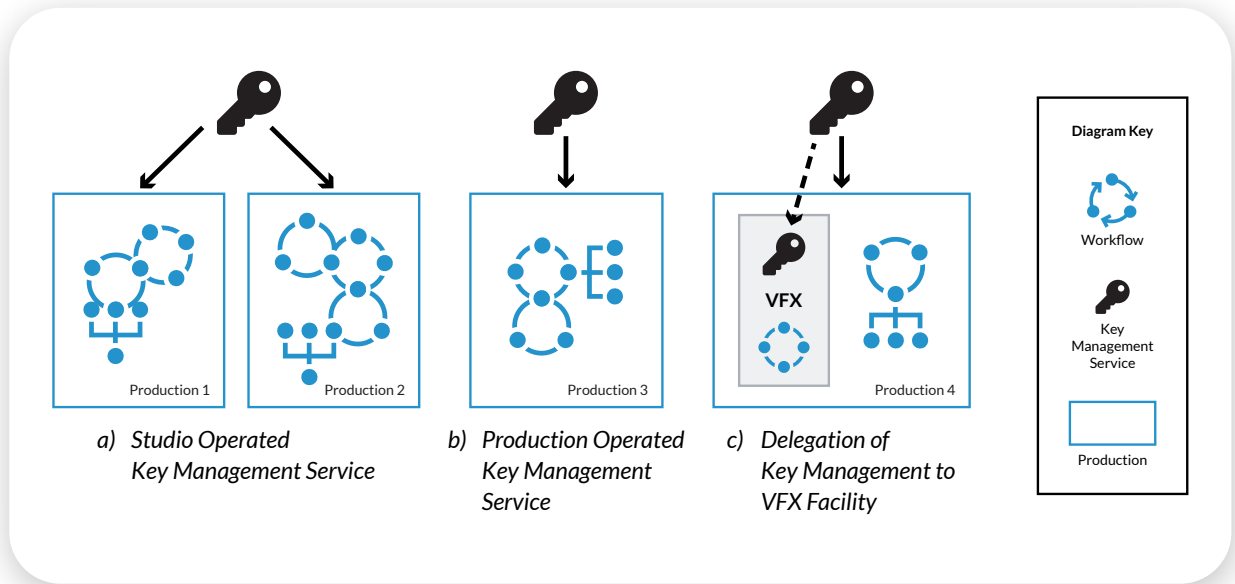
Production 1

Production 2

a) Studio Operated Key Management Service

Production 3

b) Production Operated Key Management Service

VFX

Production 4

c) Delegation of Key Management to VFX Facility

Diagram Key

Workflow

Key Management Service

Production